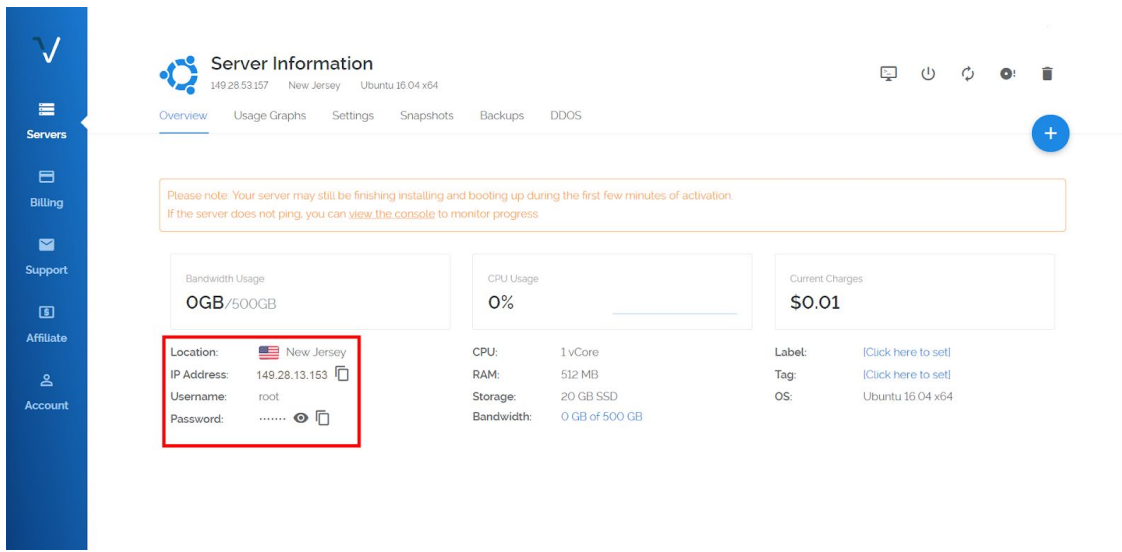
V

Servers

Billing

Support

Affiliate

Account

Server Information
149.28.53.157 New Jersey Ubuntu 16.04 x64

Overview Usage Graphs Settings Snapshots Backups DDOS

+

Please note: Your server may still be finishing installing and booting up during the first few minutes of activation.
If the server does not ping, you can view the console to monitor progress.

Bandwidth Usage
0GB/500GB

CPU Usage
0%

Current Charges
$0.01

Location: New Jersey
IP Address: 149.28.13.153
Username: root
Password: ·······

CPU: 1 vCore
RAM: 512 MB
Storage: 20 GB SSD
Bandwidth: 0 GB of 500 GB

Label: [Click here to set]
Tag: [Click here to set]
OS: Ubuntu 16.04 x64